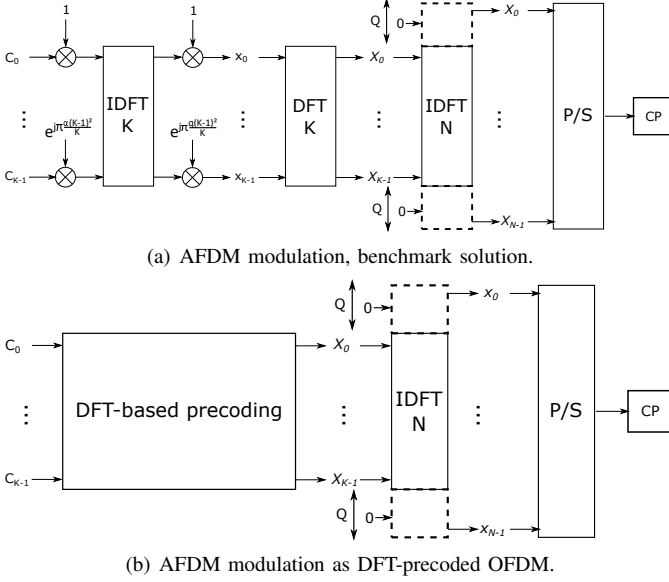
1

1

Q

0

$X_0$

$C_0$

$x_0$

$X_0$

IDFT K

DFT K

IDFT N

P/S

CP

⋮

$e^{j\pi\frac{\alpha(K-1)^2}{K}}$

$e^{j\pi\frac{\alpha(K-1)^2}{K}}$

⋮

⋮

⋮

$C_{K-1}$

$x_{K-1}$

$X_{K-1}$

Q

0

$X_{N-1}$

(a) AFDM modulation, benchmark solution.

Q

0

$x_0$

$C_0$

$X_0$

⋮

DFT-based precoding

⋮

IDFT N

⋮

P/S

CP

$C_{K-1}$

$X_{K-1}$

Q

0

$x_{N-1}$

(b) AFDM modulation as DFT-precoded OFDM.